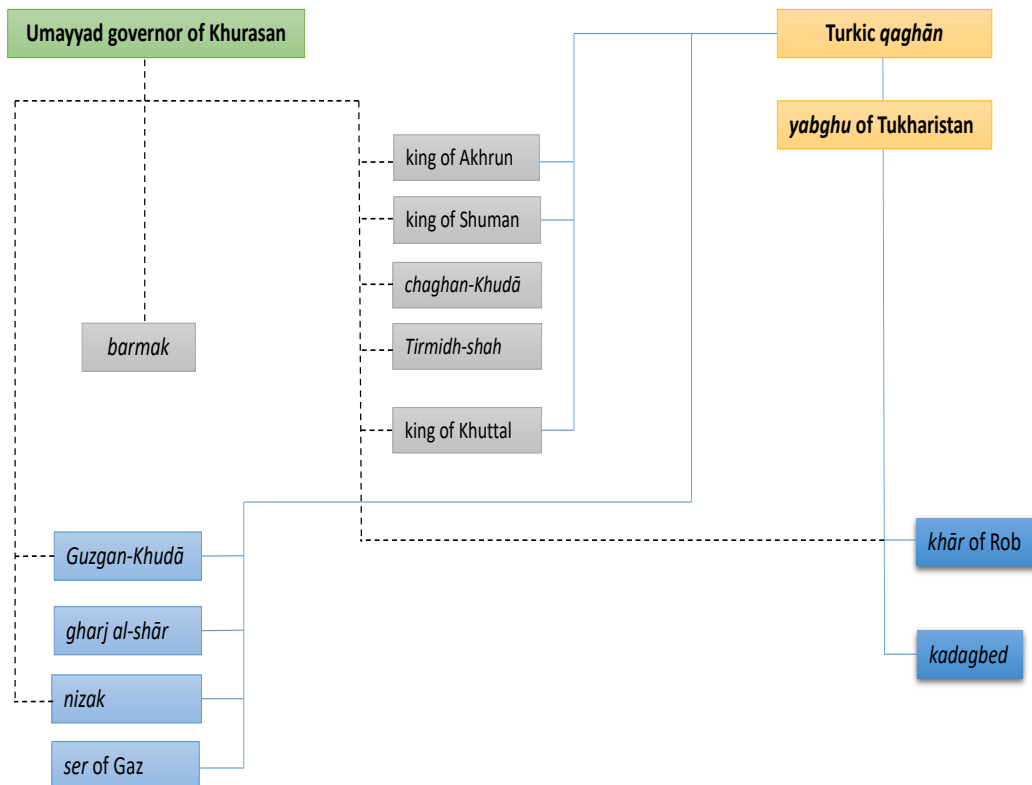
Umayyad governor of Khurasan

Turkic qaghān

yabghu of Tukharistan

king of Akhrun

king of Shuman

chaghan-Khudā

Tirmidh-shah

barmak

king of Khuttal

Guzgan-Khudā

gharj al-shār

nizak

ser of Gaz

khār of Rob

kadagbed